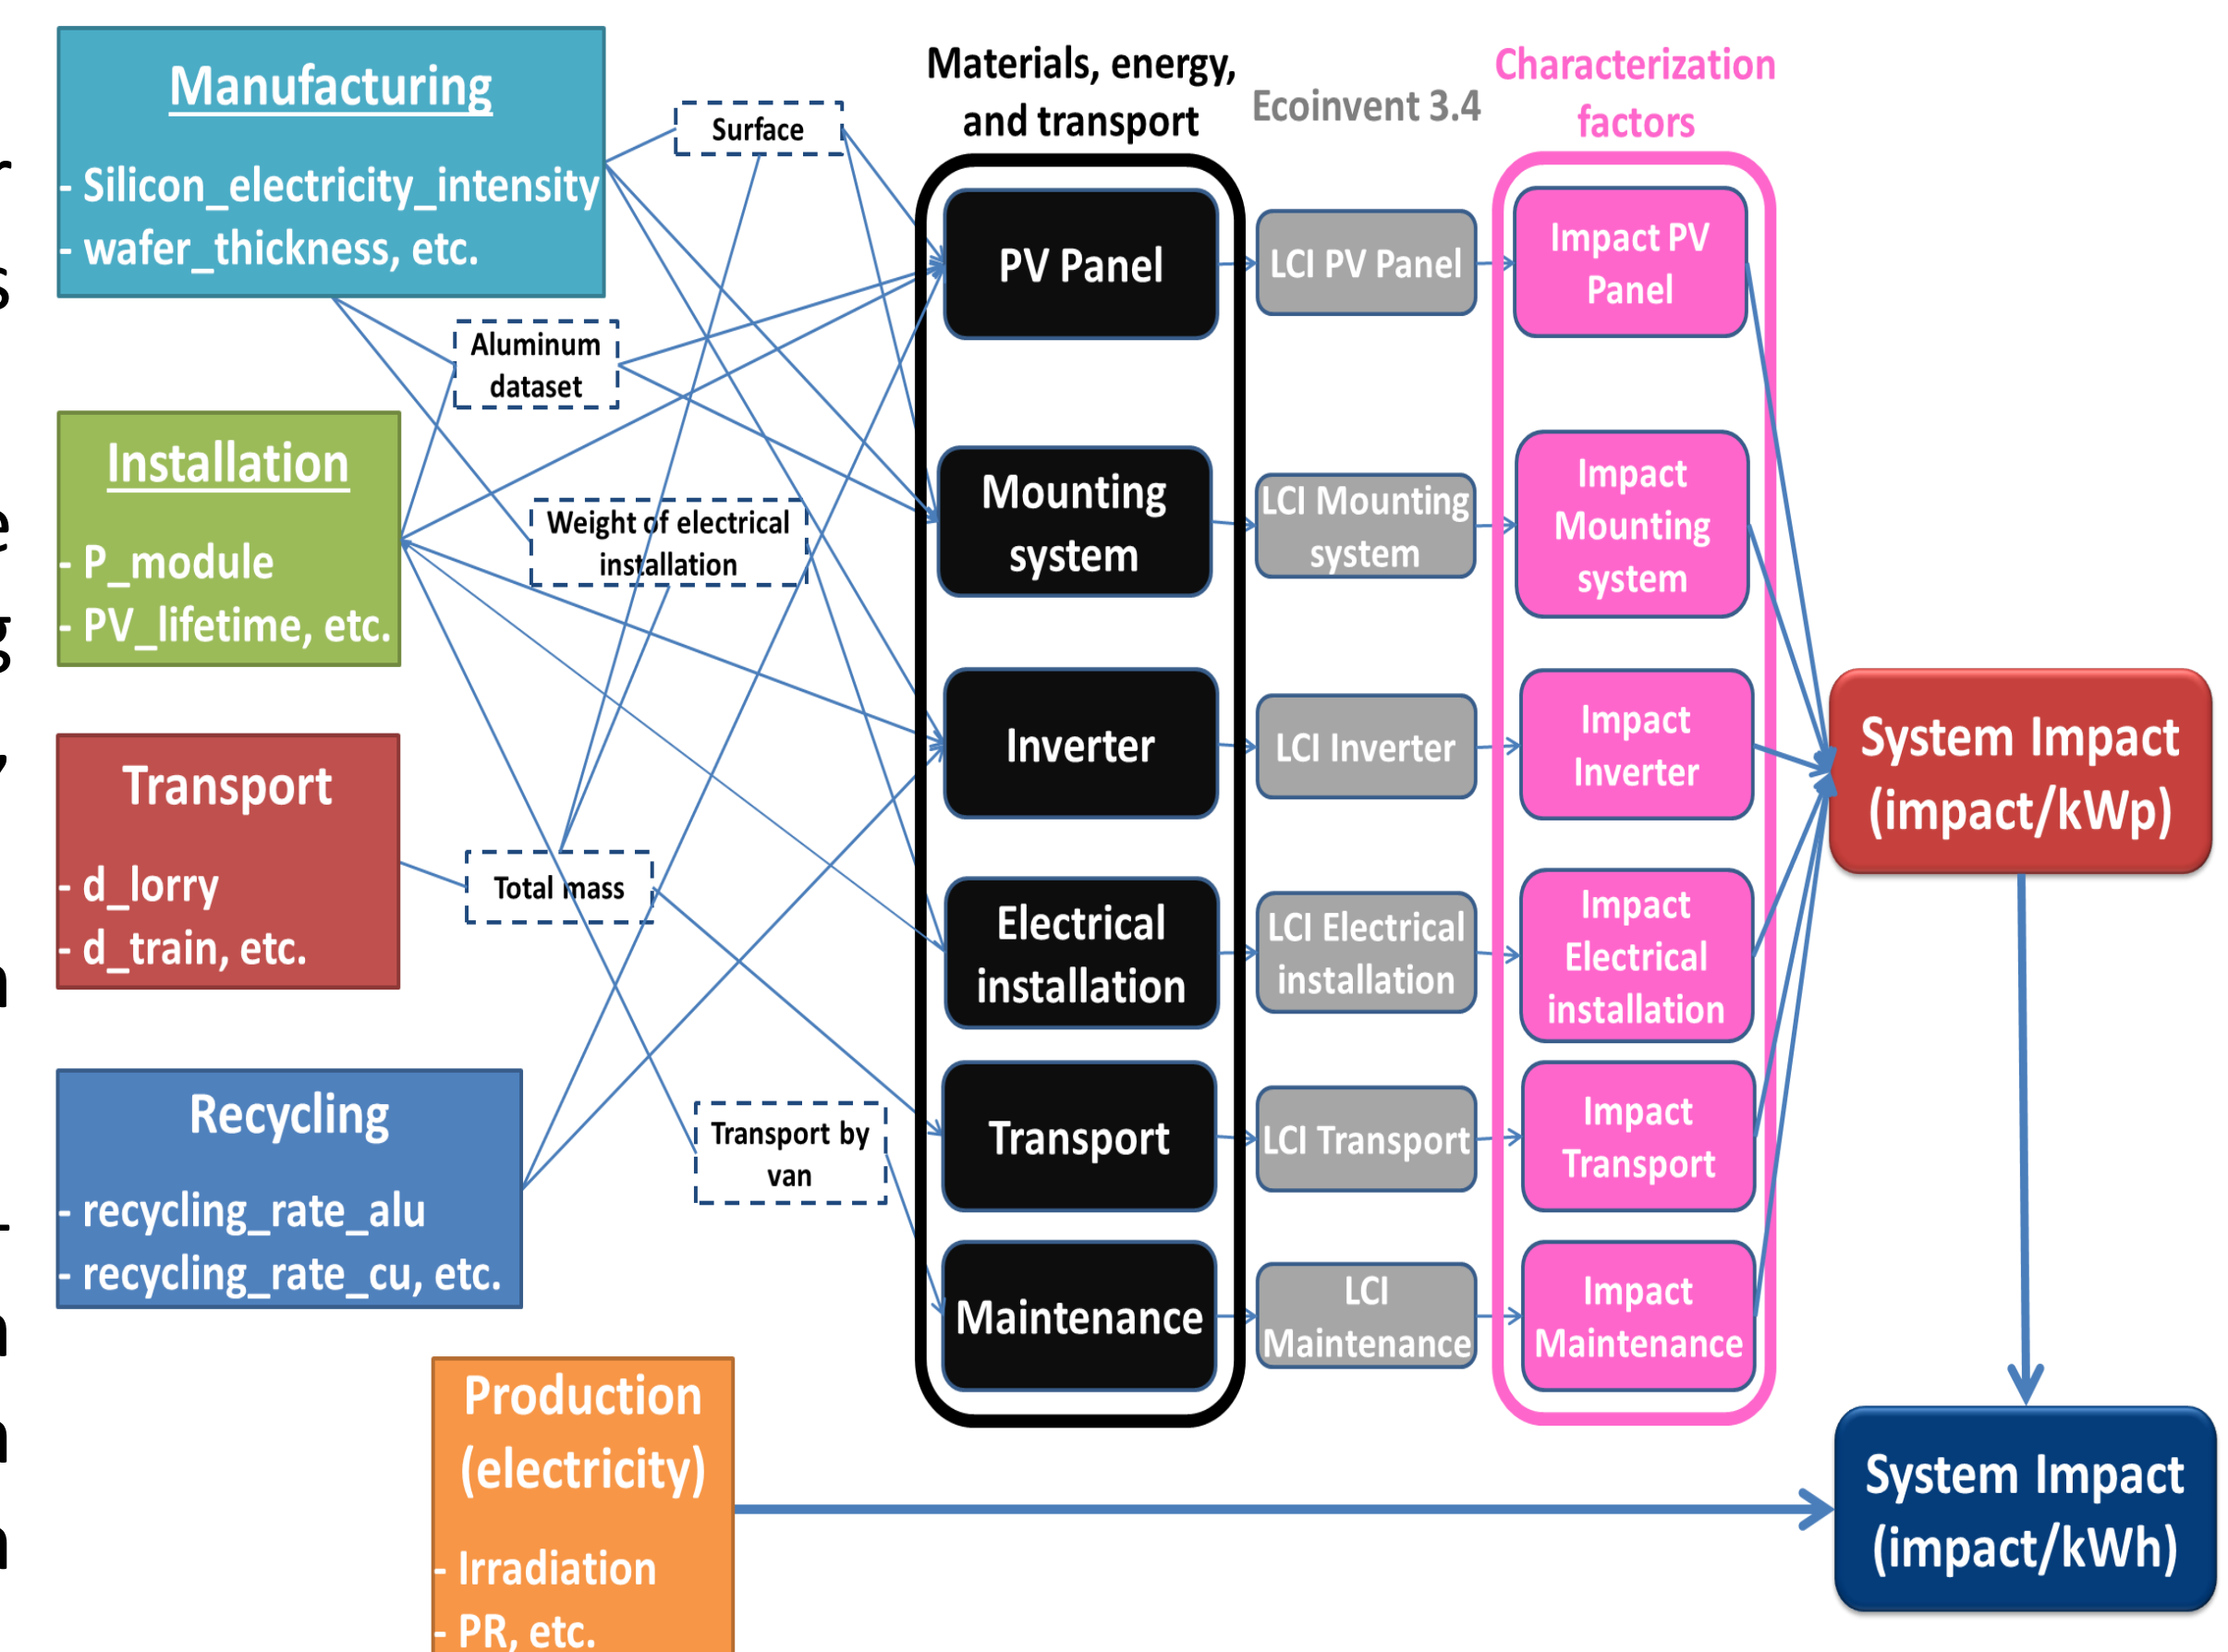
Manufacturing
- Silicon_electricity_intensity
- wafer_thickness, etc.

Installation
- P_module
- PV_lifetime, etc.

Transport
- d_lorry
- d_train, etc.

Recycling
- recycling_rate_alu
- recycling_rate_cu, etc.

Production (electricity)
- Irradiation
- PR, etc.

Surface

Aluminum dataset

Weight of electrical installation

Total mass

Transport by van

Materials, energy, and transport

PV Panel

Mounting system

Inverter

Electrical installation

Transport

Maintenance

Ecoinvent 3.4

LCI PV Panel

LCI Mounting system

LCI Inverter

LCI Electrical installation

LCI Transport

LCI Maintenance

Characterization factors

Impact PV Panel

Impact Mounting system

Impact Inverter

Impact Electrical installation

Impact Transport

Impact Maintenance

System Impact (impact/kWp)

System Impact (impact/kWh)